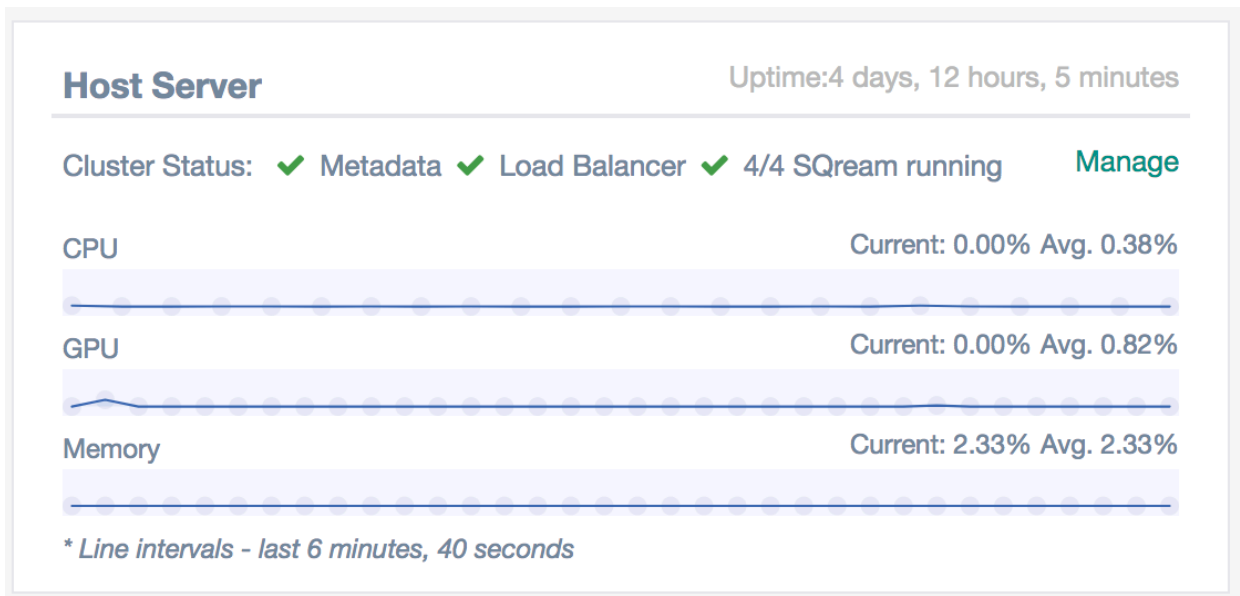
Host Server

Uptime:4 days, 12 hours, 5 minutes

Cluster Status: Metadata Load Balancer 4/4 SQream running

Manage

CPU

Current: 0.00% Avg. 0.38%

GPU

Current: 0.00% Avg. 0.82%

Memory

Current: 2.33% Avg. 2.33%

* Line intervals - last 6 minutes, 40 seconds